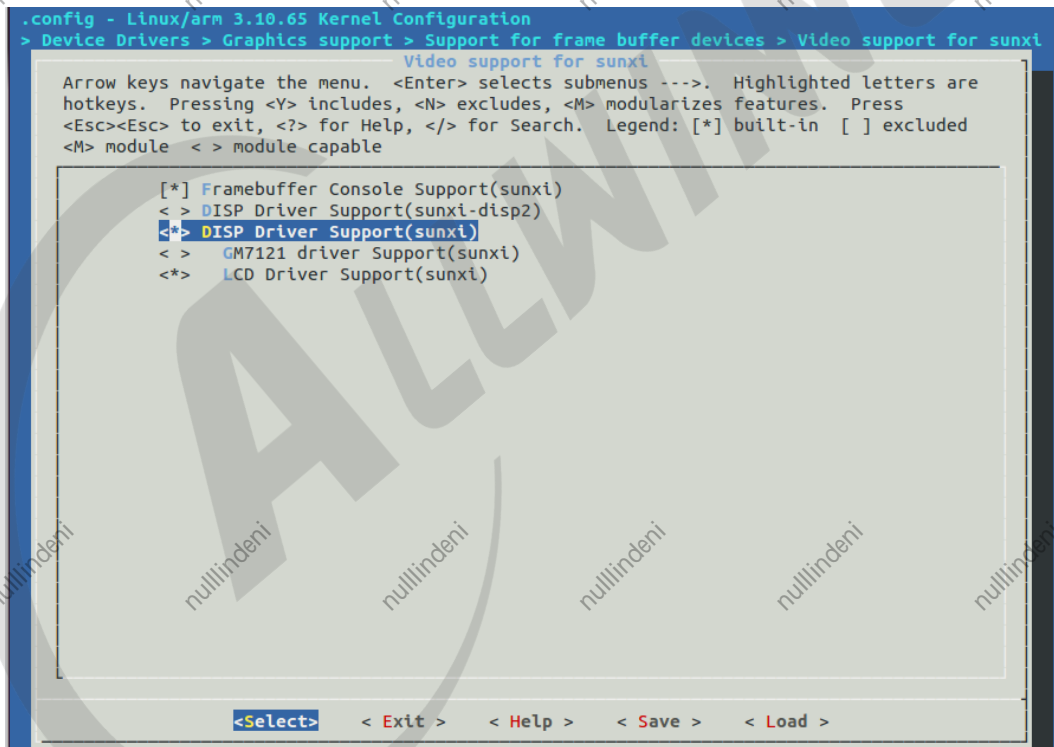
.config - Linux/arm 3.10.65 Kernel Configuration
> Device Drivers > Graphics support > Support for frame buffer devices > Video support for sunxi

Video support for sunxi

Arrow keys navigate the menu. <Enter> selects submenus --->. Highlighted letters are hotkeys. Pressing <Y> includes, <N> excludes, <M> modularizes features. Press <Esc><Esc> to exit, <?> for Help, </> for Search. Legend: [*] built-in [ ] excluded <M> module < > module capable

[*] Framebuffer Console Support(sunxi)
< > DISP Driver Support(sunxi-disp2)
<*> DISP Driver Support(sunxi)
< > GM7121 driver Support(sunxi)
<*> LCD Driver Support(sunxi)

ALLWI

nullindeni nullindeni nullindeni nullindeni nullindeni nullindeni

<Select> < Exit > < Help > < Save > < Load >